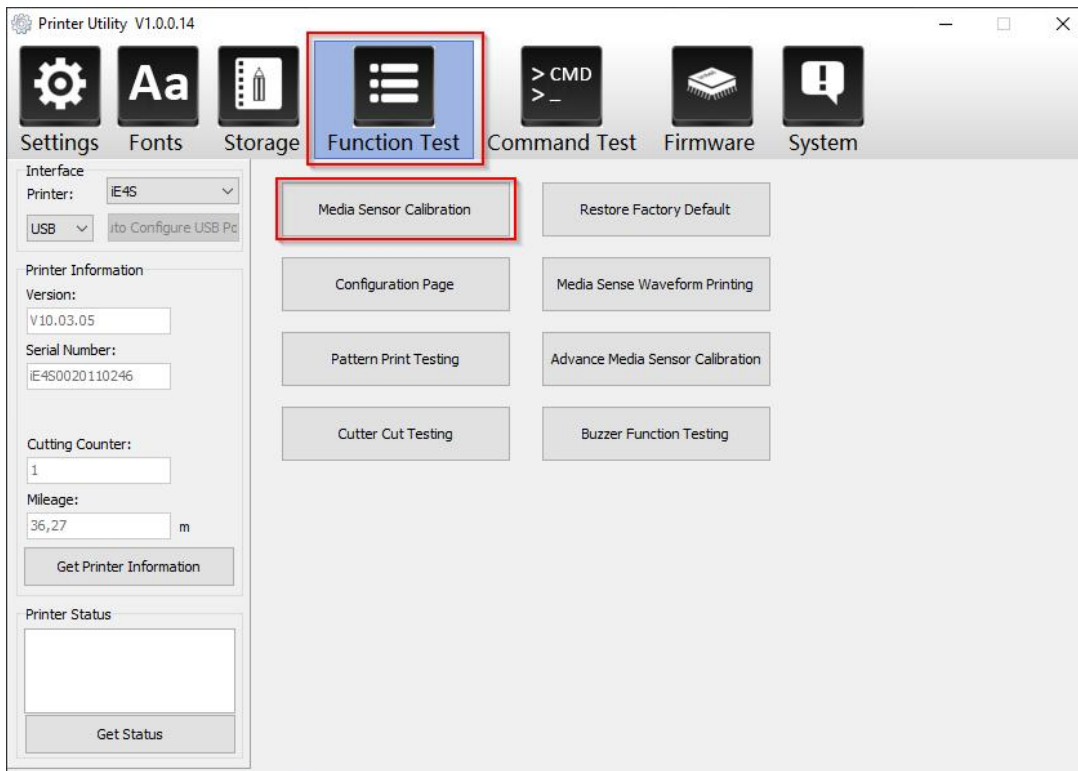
Printer Utility V1.0.0.14

Aa

> CMD
> _

Settings Fonts Storage Function Test Command Test Firmware System

Interface
Printer: iE4S
USB
ıto Configure USB Pc

Printer Information
Version:
V10.03.05
Serial Number:
iE4S0020110246

Cutting Counter:
1
Mileage:
36,27 m
Get Printer Information

Printer Status
Get Status

Media Sensor Calibration
Restore Factory Default
Configuration Page
Media Sense Waveform Printing
Pattern Print Testing
Advance Media Sensor Calibration
Cutter Cut Testing
Buzzer Function Testing